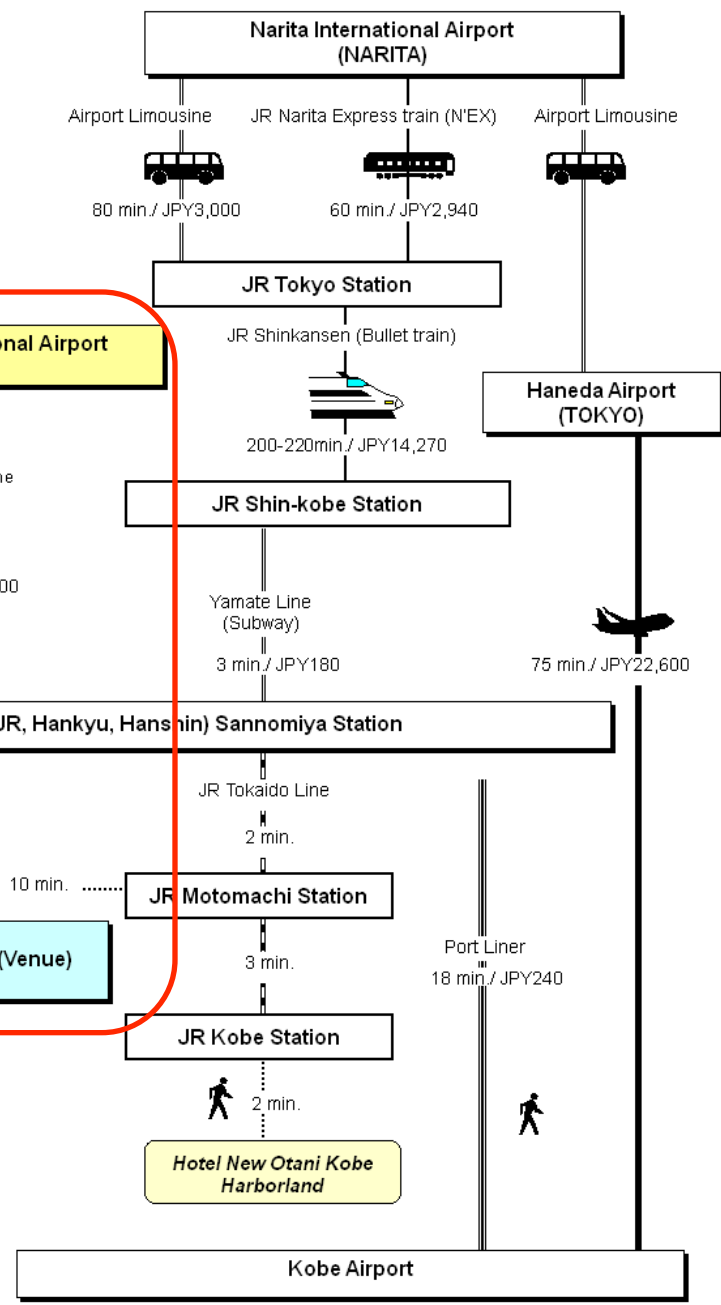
Narita International Airport
(NARITA)

Airport Limousine
JR Narita Express train (N'EX)
Airport Limousine

80 min./ JPY3,000
60 min./ JPY2,940

JR Tokyo Station

onal Airport

JR Shinkansen (Bullet train)

Haneda Airport
(TOKYO)

ne

200-220min./ JPY14,270

JR Shin-kobe Station

00

Yamate Line
(Subway)

3 min./ JPY180

75 min./ JPY22,600

JR, Hankyu, Hanshin) Sannomiya Station

JR Tokaido Line

2 min.

10 min.

JR Motomachi Station

(Venue)

3 min.

Port Liner
18 min./ JPY240

JR Kobe Station

2 min.

Hotel New Otani Kobe Harborland

Kobe Airport